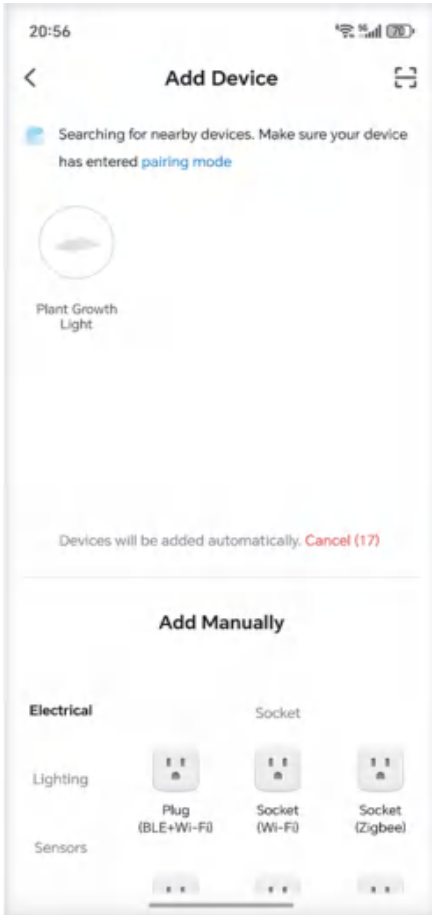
20:56

70

Add Device

Searching for nearby devices. Make sure your device has entered pairing mode

Plant Growth Light

Devices will be added automatically. Cancel (17)

Add Manually

Electrical

Lighting

Sensors

Socket

Plug (BLE+Wi-Fi)

Socket (Wi-Fi)

Socket (Zigbee)